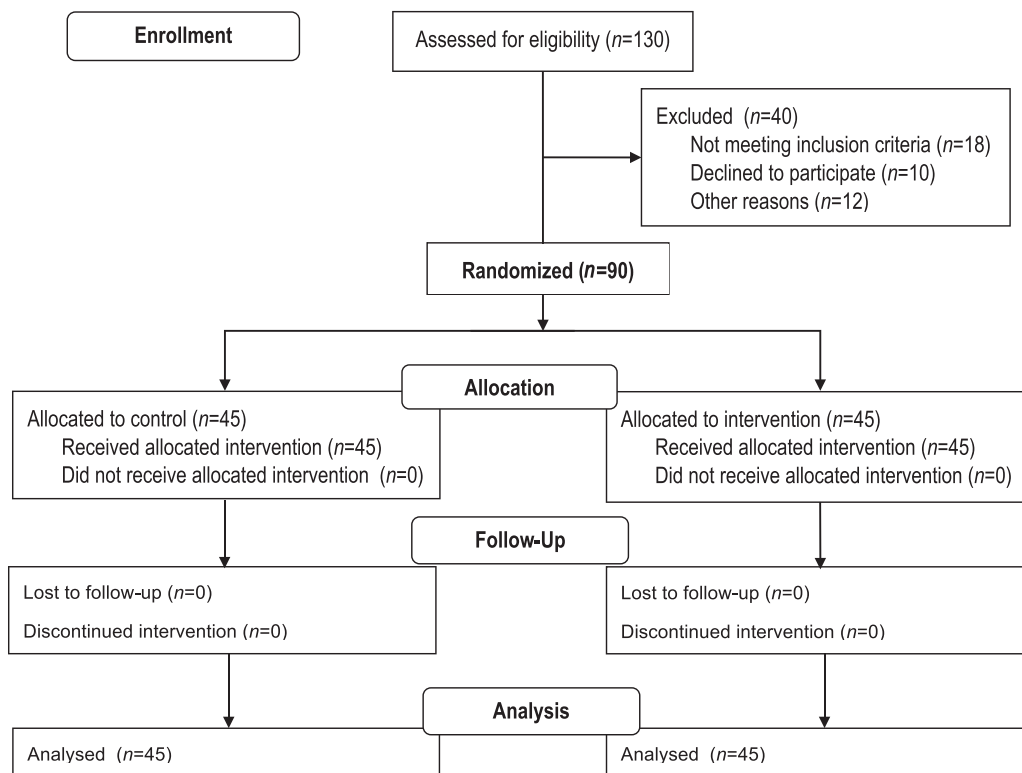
Enrollment

Assessed for eligibility ($n$=130)

Excluded ($n$=40)
Not meeting inclusion criteria ($n$=18)
Declined to participate ($n$=10)
Other reasons ($n$=12)

Randomized ($n$=90)

Allocation

Allocated to control ($n$=45)
Received allocated intervention ($n$=45)
Did not receive allocated intervention ($n$=0)

Allocated to intervention ($n$=45)
Received allocated intervention ($n$=45)
Did not receive allocated intervention ($n$=0)

Follow-Up

Lost to follow-up ($n$=0)
Discontinued intervention ($n$=0)

Lost to follow-up ($n$=0)
Discontinued intervention ($n$=0)

Analysis

Analysed ($n$=45)

Analysed ($n$=45)